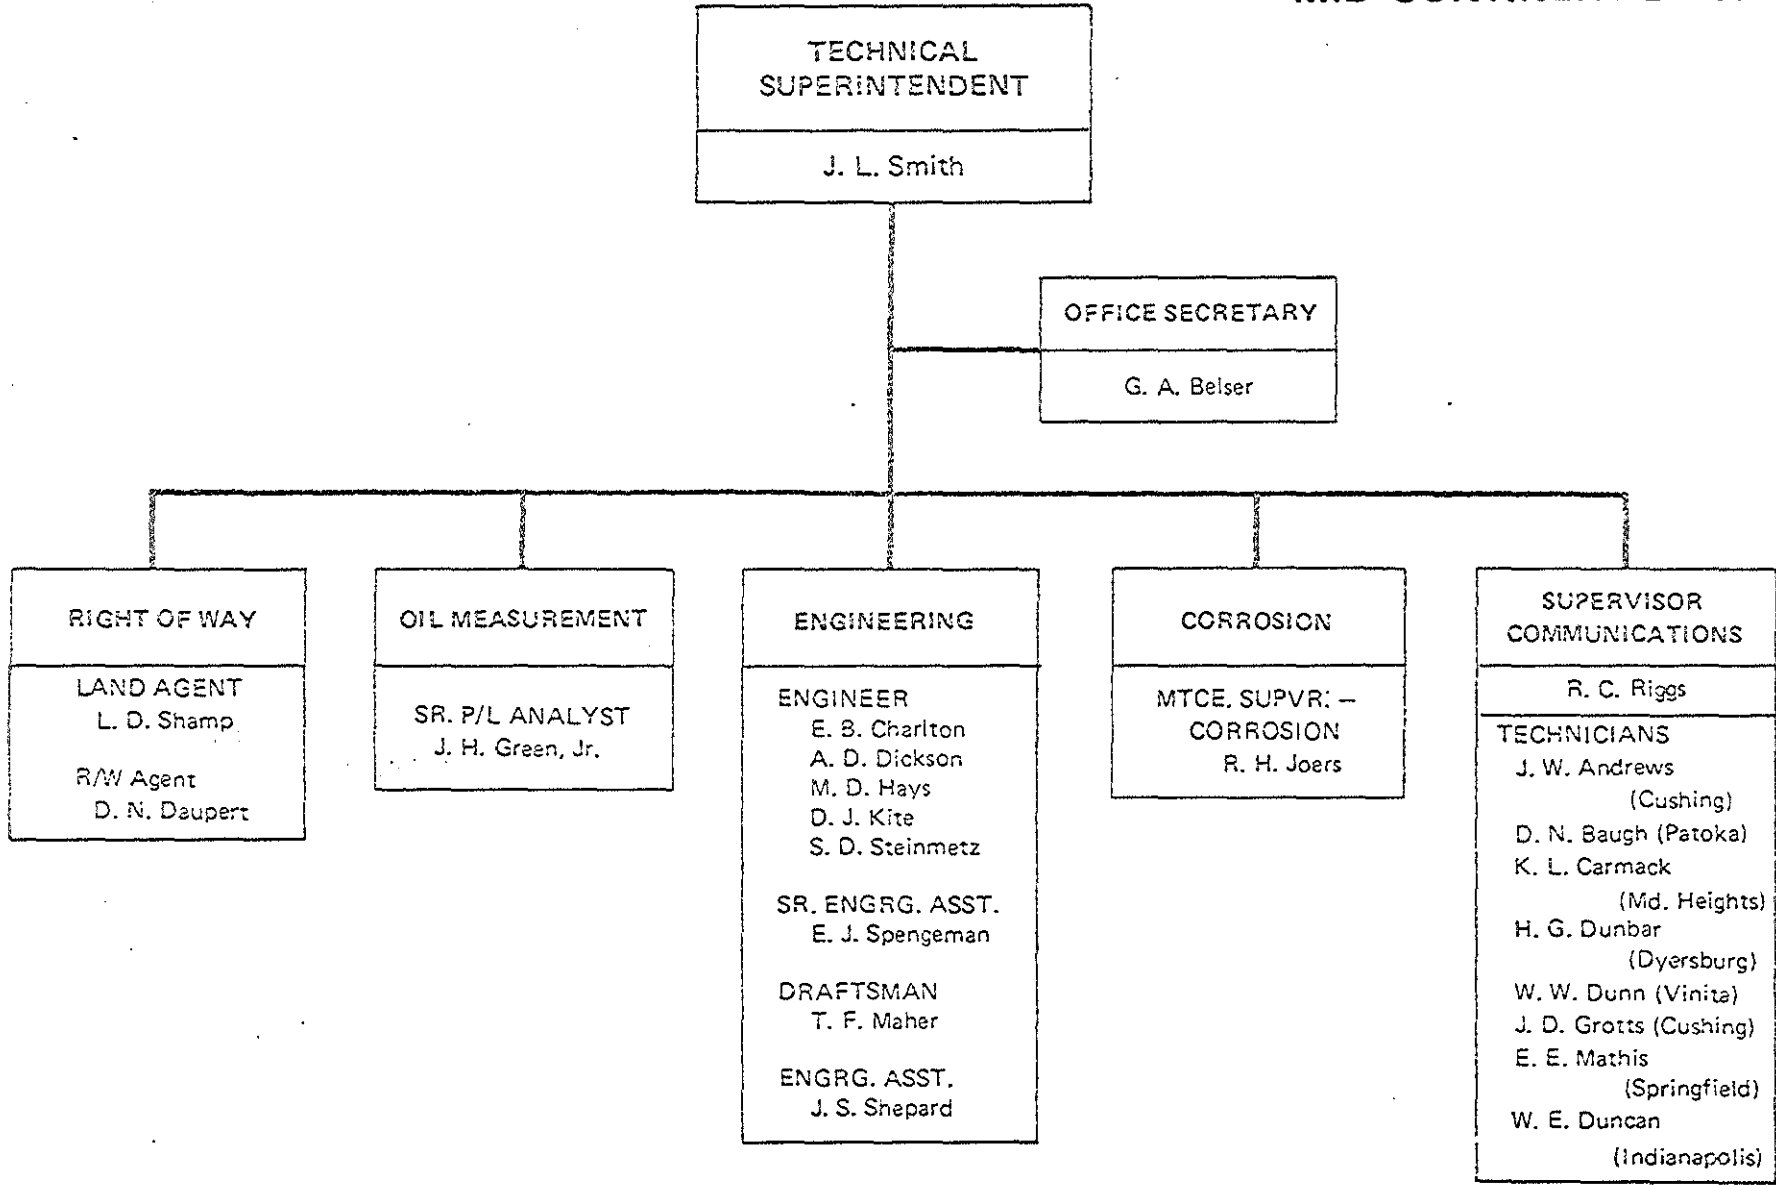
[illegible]

TECHNICAL SUPERINTENDENT

J. L. Smith

OFFICE SECRETARY

G. A. Belser

RIGHT OF WAY

LAND AGENT
L. D. Shamp

R/W Agent
D. N. Daupert

OIL MEASUREMENT

SR. P/L ANALYST
J. H. Green, Jr.

ENGINEERING

ENGINEER
E. B. Charlton
A. D. Dickson
M. D. Hays
D. J. Kite
S. D. Steinmetz

SR. ENGRG. ASST.
E. J. Spengeman

DRAFTSMAN
T. F. Maher

ENGRG. ASST.
J. S. Shepard

CORROSION

MTCE. SUPVR. – CORROSION
R. H. Joers

SUPERVISOR COMMUNICATIONS

R. C. Riggs

TECHNICIANS
J. W. Andrews (Cushing)
D. N. Baugh (Patoka)
K. L. Carmack (Md. Heights)
H. G. Dunbar (Dyersburg)
W. W. Dunn (Vinita)
J. D. Grotts (Cushing)
E. E. Mathis (Springfield)
W. E. Duncan (Indianapolis)